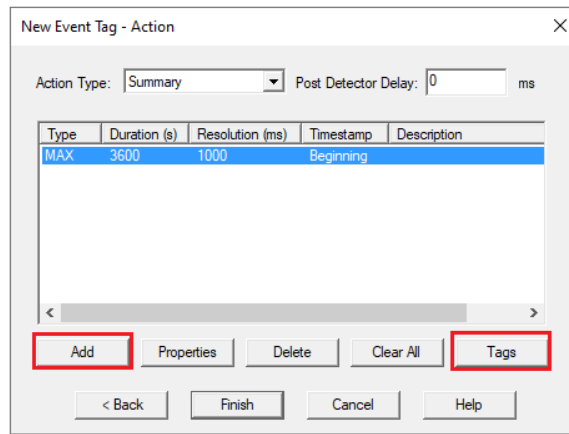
New Event Tag - Action

Action Type: Summary

Post Detector Delay: 0 ms

| Type | Duration (s) | Resolution (ms) | Timestamp | Description |
|---|---|---|---|---|
| MAX | 3600 | 1000 | Beginning | |

Add Properties Delete Clear All Tags

< Back Finish Cancel Help